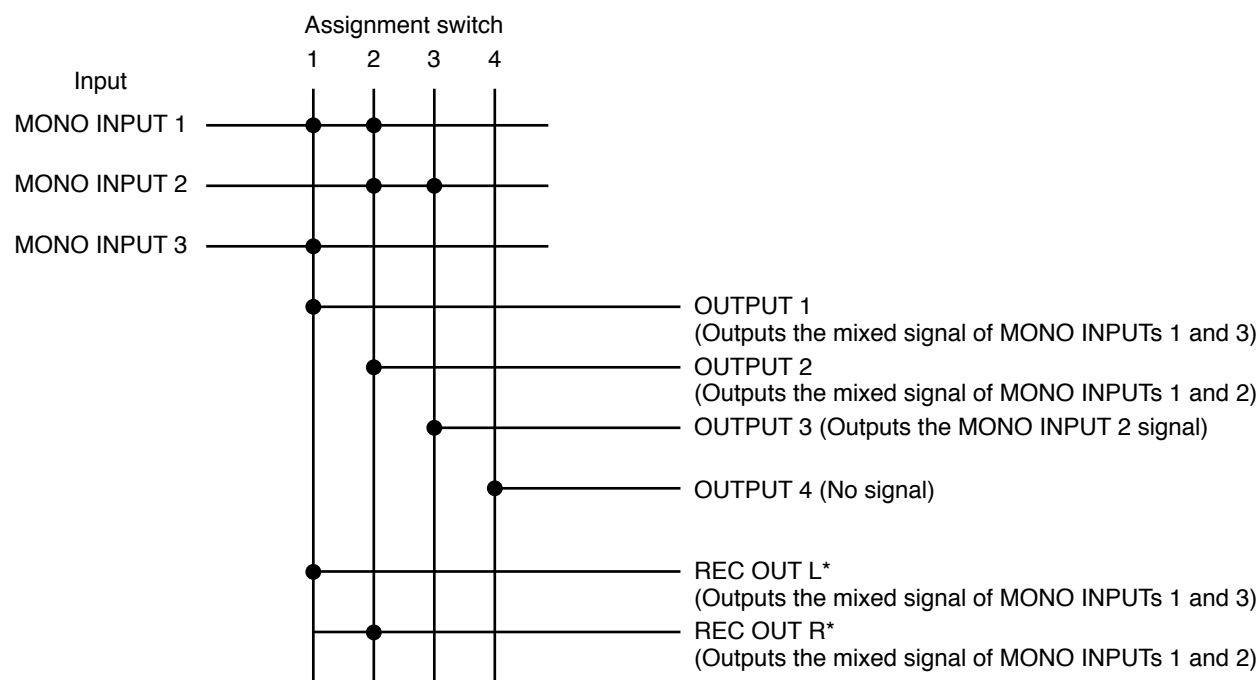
Assignment switch
1 2 3 4

Input

MONO INPUT 1

MONO INPUT 2

MONO INPUT 3

OUTPUT 1
(Outputs the mixed signal of MONO INPUTs 1 and 3)

OUTPUT 2
(Outputs the mixed signal of MONO INPUTs 1 and 2)

OUTPUT 3 (Outputs the MONO INPUT 2 signal)

OUTPUT 4 (No signal)

REC OUT L*
(Outputs the mixed signal of MONO INPUTs 1 and 3)

REC OUT R*
(Outputs the mixed signal of MONO INPUTs 1 and 2)